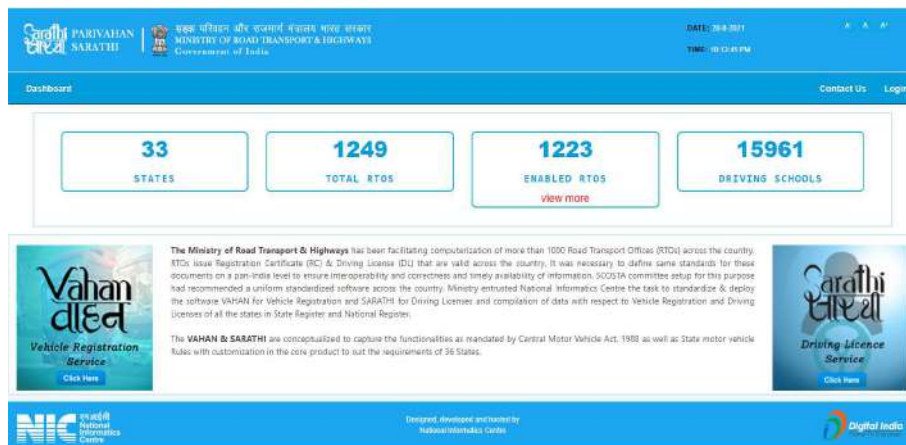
Sarathi सारथी PARIVAHAN SARATHI

सड़क परिवहन और राजमार्ग मंत्रालय भारत सरकार
MINISTRY OF ROAD TRANSPORT & HIGHWAYS
Government of India

DATE: 20-8-2021
TIME: 10:12:45 PM

A A A

Dashboard

Contact Us Login

33
STATES

1249
TOTAL RTOS

1223
ENABLED RTOS
view more

15961
DRIVING SCHOOLS

Vahan वाहन
Vehicle Registration Service
Click Here

The Ministry of Road Transport & Highways has been facilitating computerization of more than 1000 Road Transport Offices (RTOs) across the country. RTOs issue Registration Certificate (RC) & Driving License (DL) that are valid across the country. It was necessary to define same standards for these documents on a pan-India level to ensure interoperability and correctness and timely availability of information. SCOSTA committee setup for this purpose had recommended a uniform standardized software across the country. Ministry entrusted National Informatics Centre the task to standardize & deploy the software VAHAN for Vehicle Registration and SARATHI for Driving Licenses and compilation of data with respect to Vehicle Registration and Driving Licenses of all the states in State Register and National Register.

The VAHAN & SARATHI are conceptualized to capture the functionalities as mandated by Central Motor Vehicle Act, 1988 as well as State motor vehicle Rules with customization in the core product to suit the requirements of 36 States.

Sarathi सारथी
Driving Licence Service
Click Here

NIC राष्ट्रीय सूचना विज्ञान केंद्र National Informatics Centre

Designed, developed and hosted by National Informatics Centre

Digital India